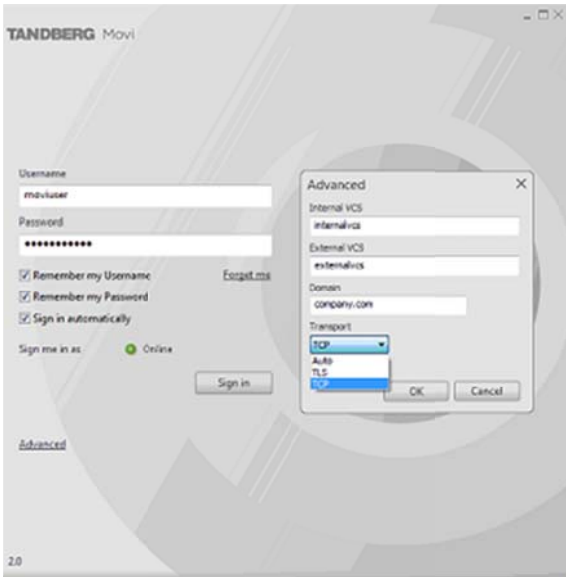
TANDBERG Movi

Username
moviuser
Password
●●●●●●●●●●●

Remember my Username
Forget me
Remember my Password
Sign in automatically

Sign me in as
Online

Sign in

Advanced

2.0

Advanced
Internal VCS
internalvcs
External VCS
externalvcs
Domain
company.com
Transport
TCP
Auto
TLS
TCP
OK
Cancel